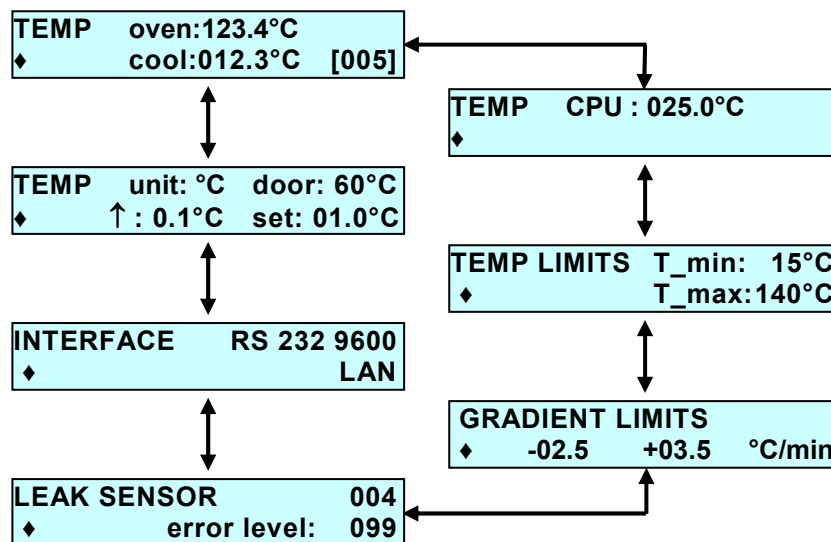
TEMP oven:123.4°C
♦ cool:012.3°C [005]

TEMP CPU : 025.0°C
♦

TEMP unit: °C door: 60°C
♦ ↑ : 0.1°C set: 01.0°C

TEMP LIMITS T_min: 15°C
♦ T_max:140°C

INTERFACE RS 232 9600
♦ LAN

GRADIENT LIMITS
♦ -02.5 +03.5 °C/min

LEAK SENSOR 004
♦ error level: 099